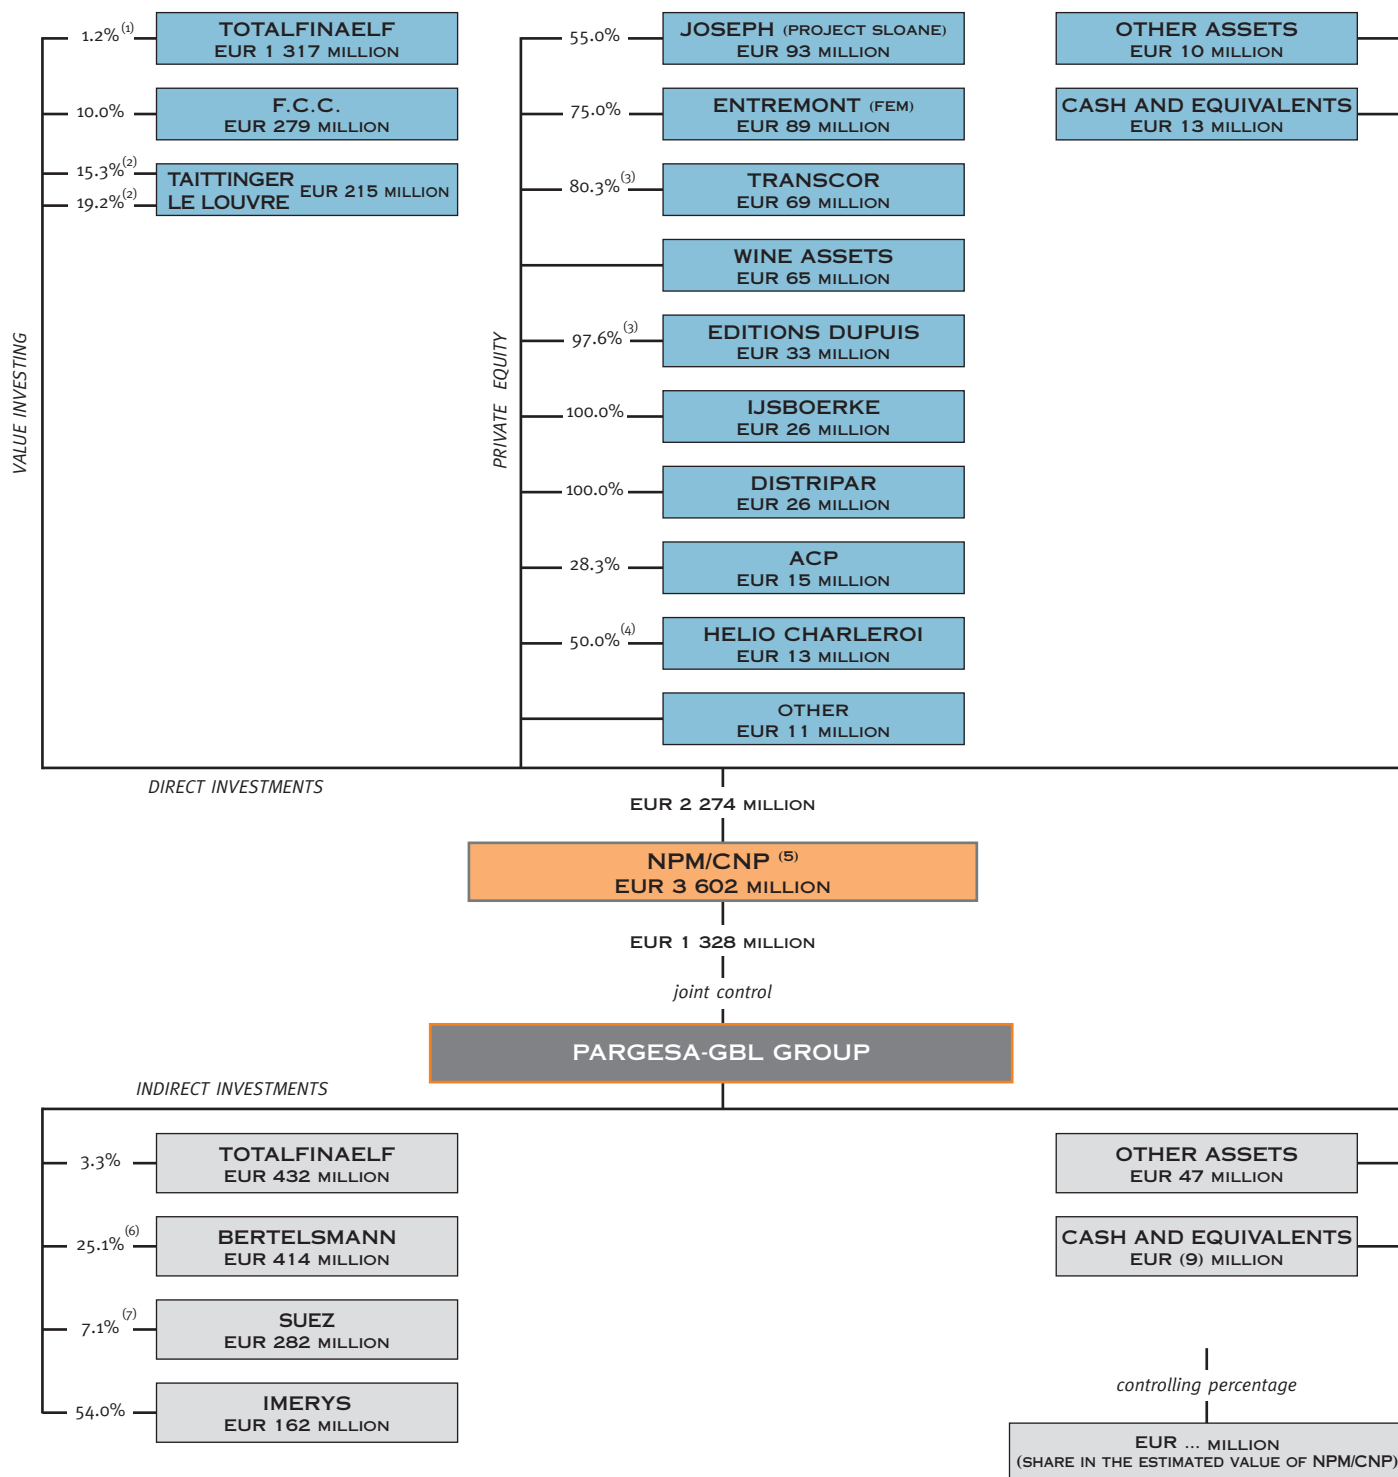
VALUE INVESTING

1.2% $^{(1)}$ TOTALFINAELF EUR 1 317 MILLION

10.0% F.C.C. EUR 279 MILLION

15.3% $^{(2)}$ TAITTINGER
19.2% $^{(2)}$ LE LOUVRE
EUR 215 MILLION

PRIVATE EQUITY

55.0% JOSEPH (PROJECT SLOANE) EUR 93 MILLION

75.0% ENTREMONT (FEM) EUR 89 MILLION

80.3% $^{(3)}$ TRANSCOR EUR 69 MILLION

WINE ASSETS EUR 65 MILLION

97.6% $^{(3)}$ EDITIONS DUPUIS EUR 33 MILLION

100.0% IJSBOERKE EUR 26 MILLION

100.0% DISTRIPAR EUR 26 MILLION

28.3% ACP EUR 15 MILLION

50.0% $^{(4)}$ HELIO CHARLEROI EUR 13 MILLION

OTHER EUR 11 MILLION

OTHER ASSETS EUR 10 MILLION

CASH AND EQUIVALENTS EUR 13 MILLION

DIRECT INVESTMENTS

EUR 2 274 MILLION

NPM/CNP $^{(5)}$
EUR 3 602 MILLION

EUR 1 328 MILLION

joint control

PARGESA-GBL GROUP

INDIRECT INVESTMENTS

3.3% TOTALFINAELF EUR 432 MILLION

25.1% $^{(6)}$ BERTELSMANN EUR 414 MILLION

7.1% $^{(7)}$ SUEZ EUR 282 MILLION

54.0% IMERYS EUR 162 MILLION

OTHER ASSETS EUR 47 MILLION

CASH AND EQUIVALENTS EUR (9) MILLION

controlling percentage

EUR ... MILLION
(SHARE IN THE ESTIMATED VALUE OF NPM/CNP)